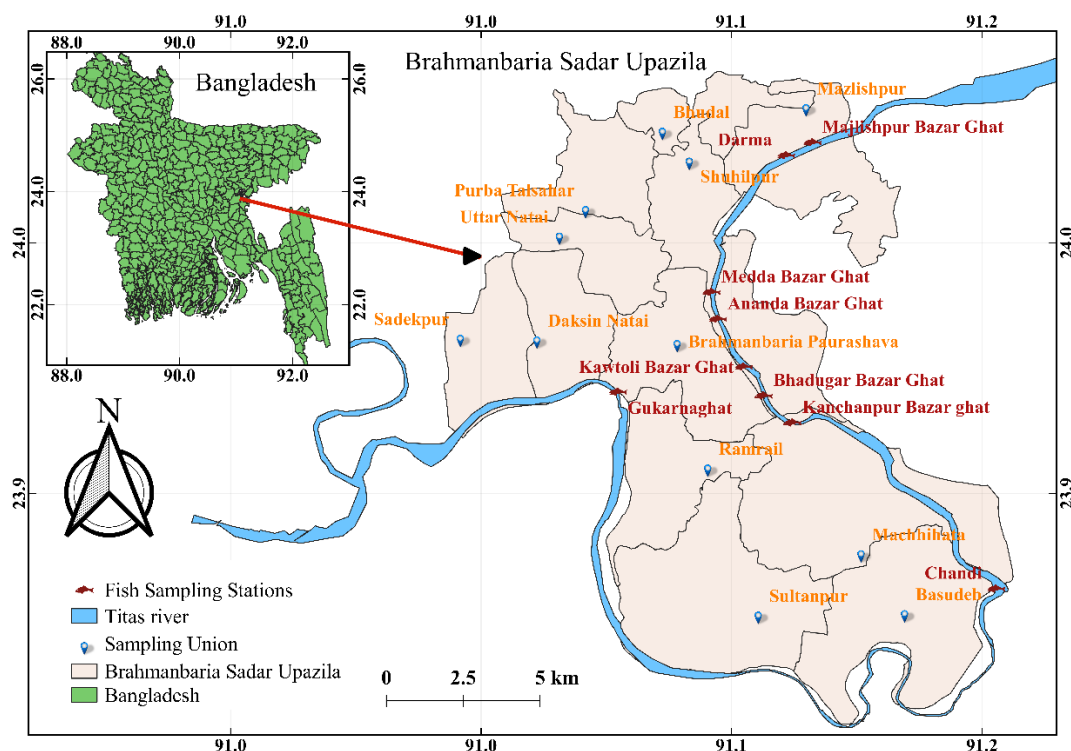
91.0
91.0
91.1
91.2
88.0
90.0
92.0
Bangladesh
26.0
26.0
24.0
24.0
22.0
22.0
88.0
90.0
92.0
Brahmanbaria Sadar Upazila
Mazlishpur
Bhudal
Darma
Majlishpur Bazar Ghat
Shuhilpur
Purba Talsahar
Uttar Natai
24.0
24.0
Medda Bazar Ghat
Ananda Bazar Ghat
Sadekpur
Daksin Natai
Brahmanbaria Paurashava
Kawtoli Bazar Ghat
Bhadugar Bazar Ghat
Gukarnaghat
Kanchanpur Bazar ghat
N
Ramrail
23.9
23.9
Machhihata
Chandi
Basudeb
Sultanpur
Fish Sampling Stations
Titas river
Sampling Union
Brahmanbaria Sadar Upazila
Bangladesh
0
2.5
5 km
91.0
91.0
91.1
91.2